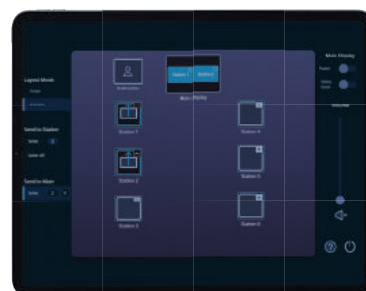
Layout Mode
Single
Multiple

Send to Station
Select
Select all

Send to Main
Select 2 3

Main Display

Station 1 Station 2

Main Display

Station 1
Station 4
Station 2
Station 5
Station 3
Station 6

Main Display
Power
Video Mute
Volume